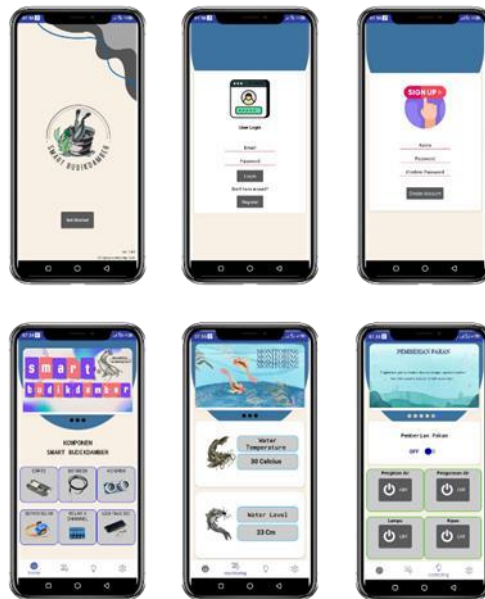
SMART BUDIKDAMBER

Get Started

User Login

Email

Password

Login

Don't have account?

Register

SIGN UP

Name

Password

Confirm Password

Create Account

smart

budikdamber

KOMPONEN

SMART BUDIKDAMBER

Home

Monitoring

Water Temperature

30 Celcius

Water Level

33 Cm

PEMBERIAN PAKAN

Pemberian Pakan

OFF

Pengisian Air

Pengurasan Air

Lampu

Pakan

Controlling